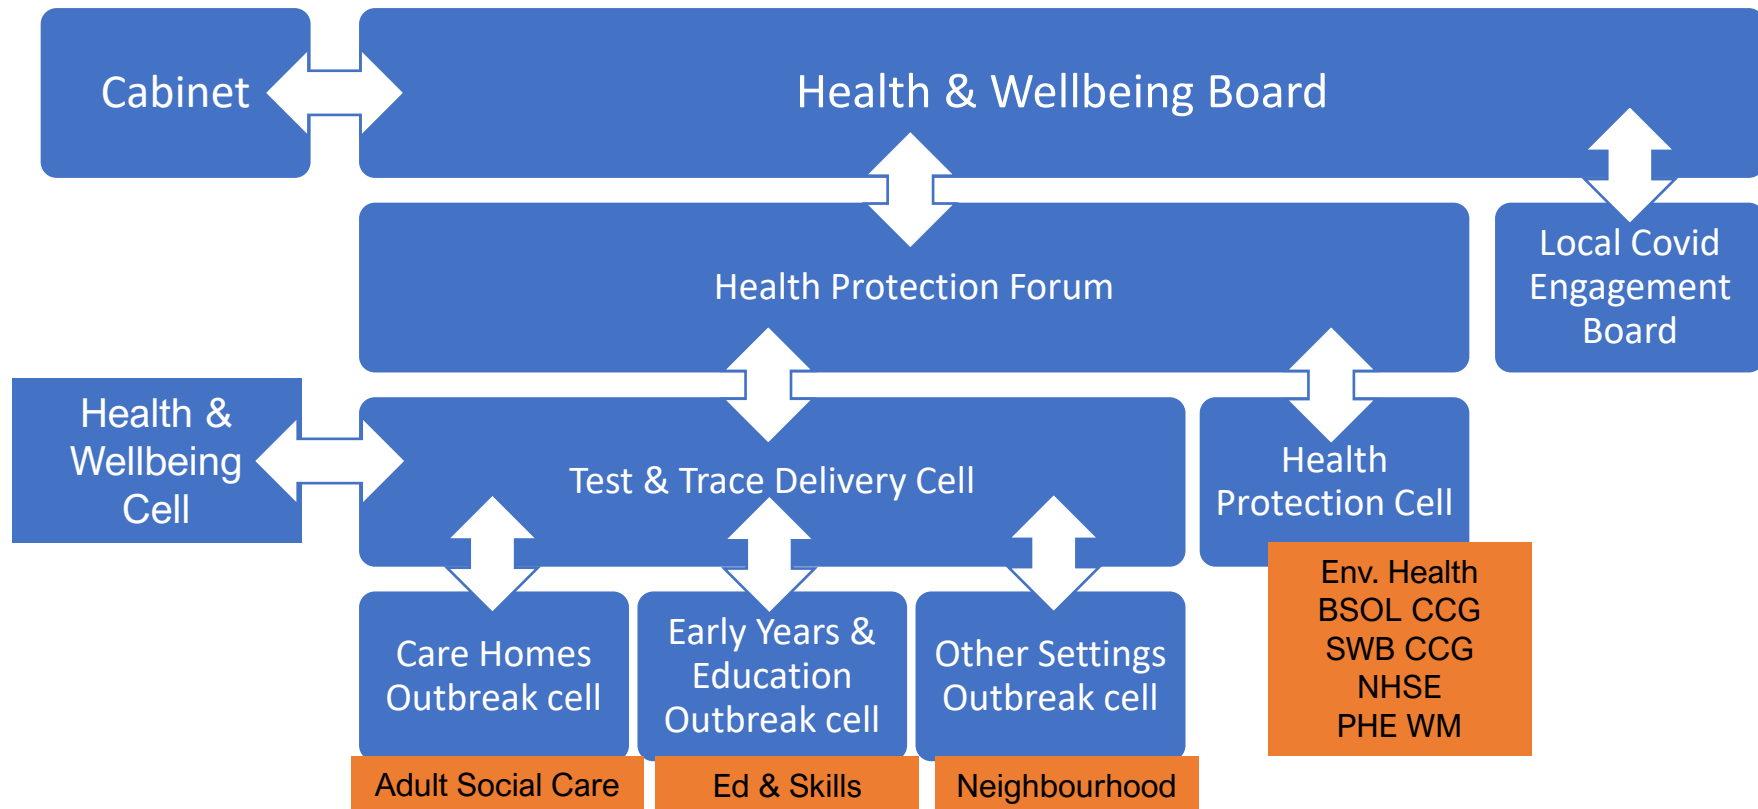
Cabinet

Health & Wellbeing Board

Health Protection Forum

Local Covid Engagement Board

Health & Wellbeing Cell

Test & Trace Delivery Cell

Health Protection Cell

Env. Health
BSOL CCG
SWB CCG
NHSE
PHE WM

Care Homes Outbreak cell

Early Years & Education Outbreak cell

Other Settings Outbreak cell

Adult Social Care

Ed & Skills

Neighbourhood